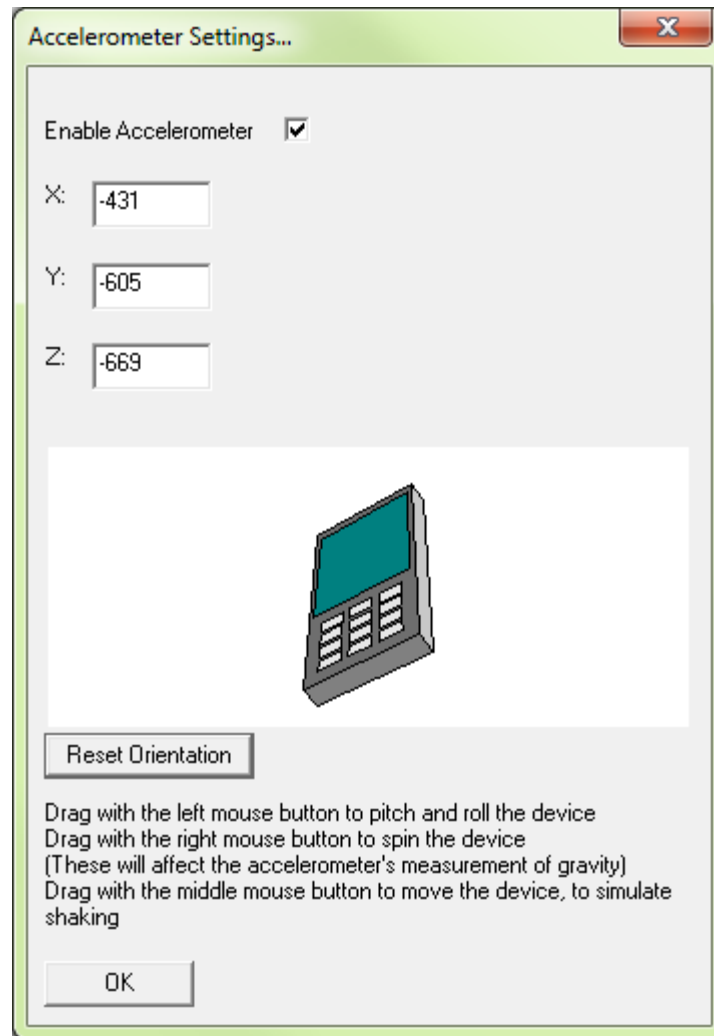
Accelerometer Settings...

Enable Accelerometer

X: -431

Y: -605

Z: -669

Reset Orientation

Drag with the left mouse button to pitch and roll the device
Drag with the right mouse button to spin the device
(These will affect the accelerometer's measurement of gravity)
Drag with the middle mouse button to move the device, to simulate shaking

OK